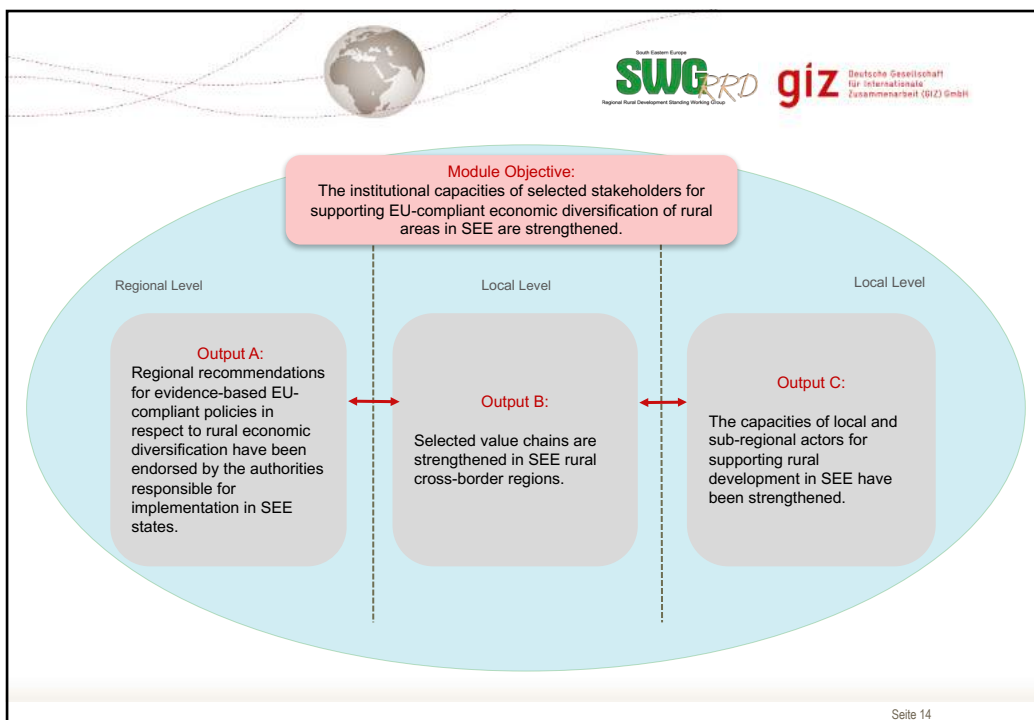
South Eastern Europe
SWG RRD
Regional Rural Development Standing Working Group

giz Deutsche Gesellschaft für Internationale Zusammenarbeit (GIZ) GmbH

Module Objective:
The institutional capacities of selected stakeholders for supporting EU-compliant economic diversification of rural areas in SEE are strengthened.

Regional Level

Local Level

Local Level

Output A:
Regional recommendations for evidence-based EU-compliant policies in respect to rural economic diversification have been endorsed by the authorities responsible for implementation in SEE states.

Output B:

Selected value chains are strengthened in SEE rural cross-border regions.

Output C:

The capacities of local and sub-regional actors for supporting rural development in SEE have been strengthened.

Seite 14